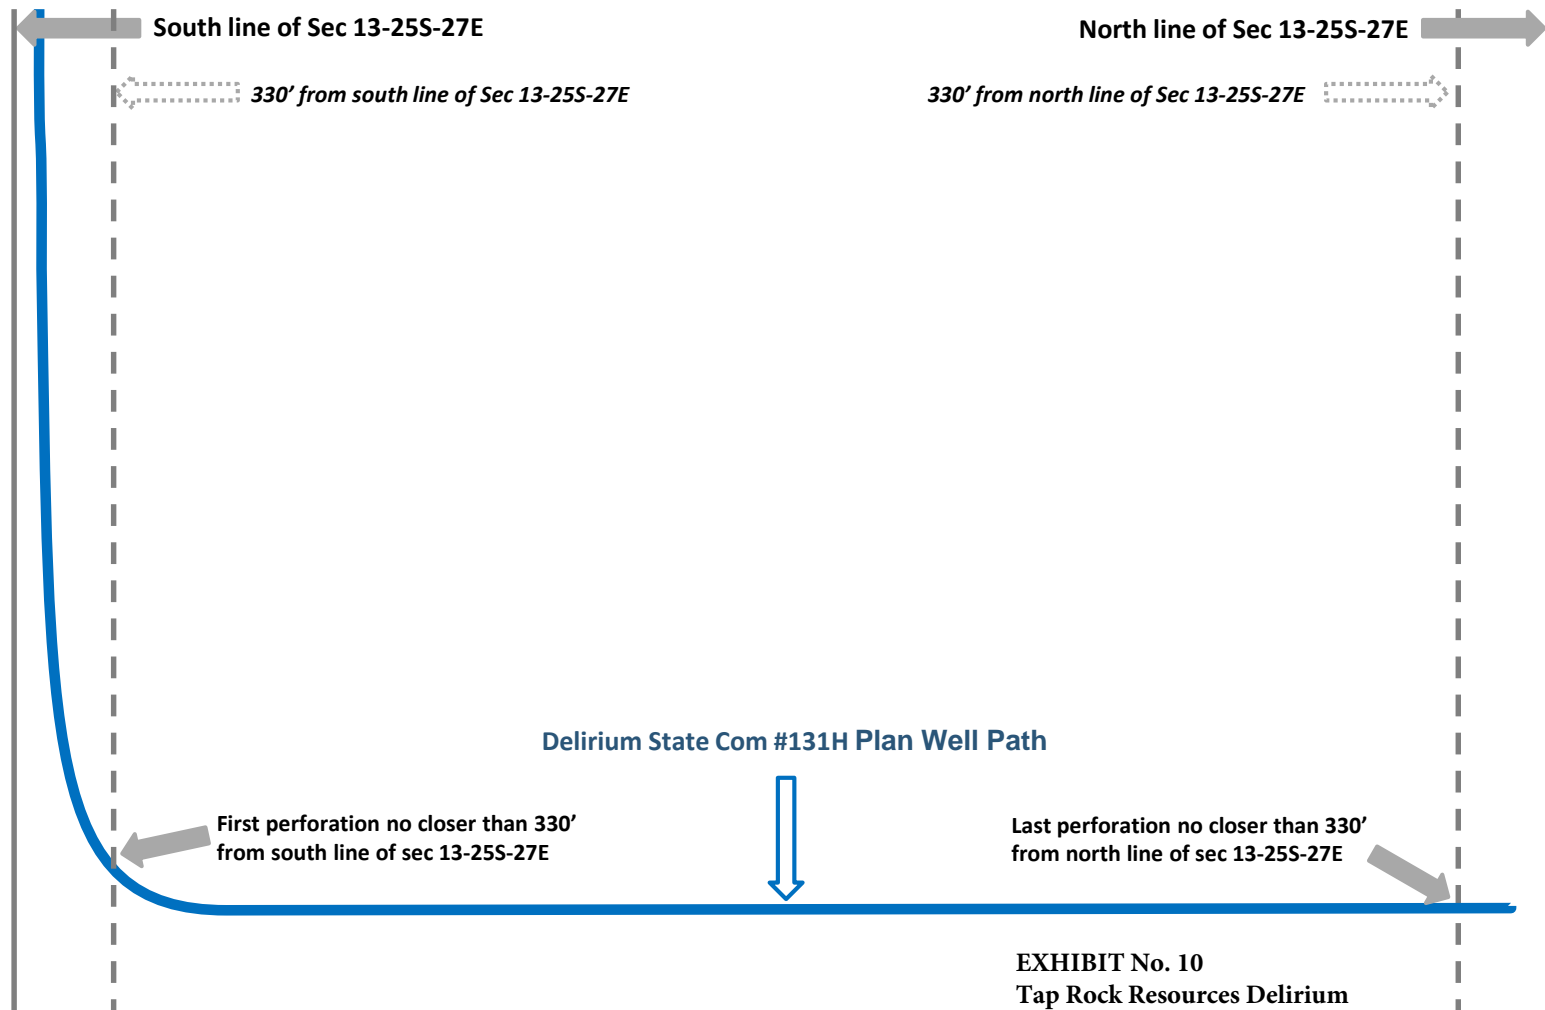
South line of Sec 13-25S-27E

North line of Sec 13-25S-27E

330’ from south line of Sec 13-25S-27E

330’ from north line of Sec 13-25S-27E

Delirium State Com #131H Plan Well Path

First perforation no closer than 330’ from south line of sec 13-25S-27E

Last perforation no closer than 330’ from north line of sec 13-25S-27E

EXHIBIT No. 10
Tap Rock Resources Delirium